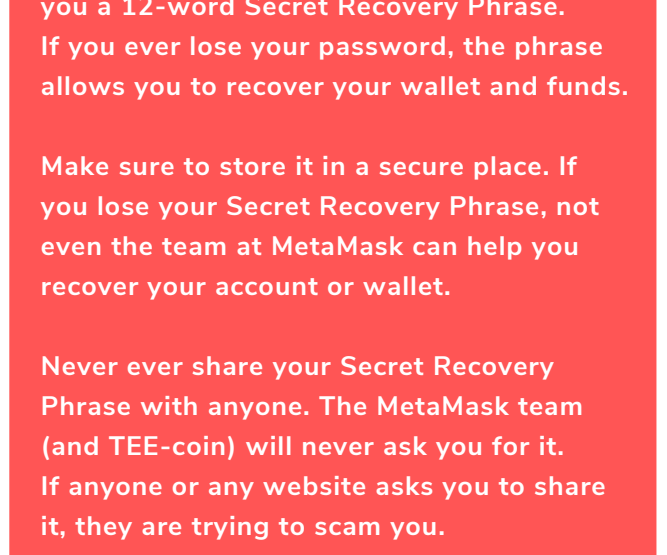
you a 12-word Secret Recovery Phrase. If you ever lose your password, the phrase allows you to recover your wallet and funds.

Make sure to store it in a secure place. If you lose your Secret Recovery Phrase, not even the team at MetaMask can help you recover your account or wallet.

Never ever share your Secret Recovery Phrase with anyone. The MetaMask team (and TEE-coin) will never ask you for it. If anyone or any website asks you to share it, they are trying to scam you.